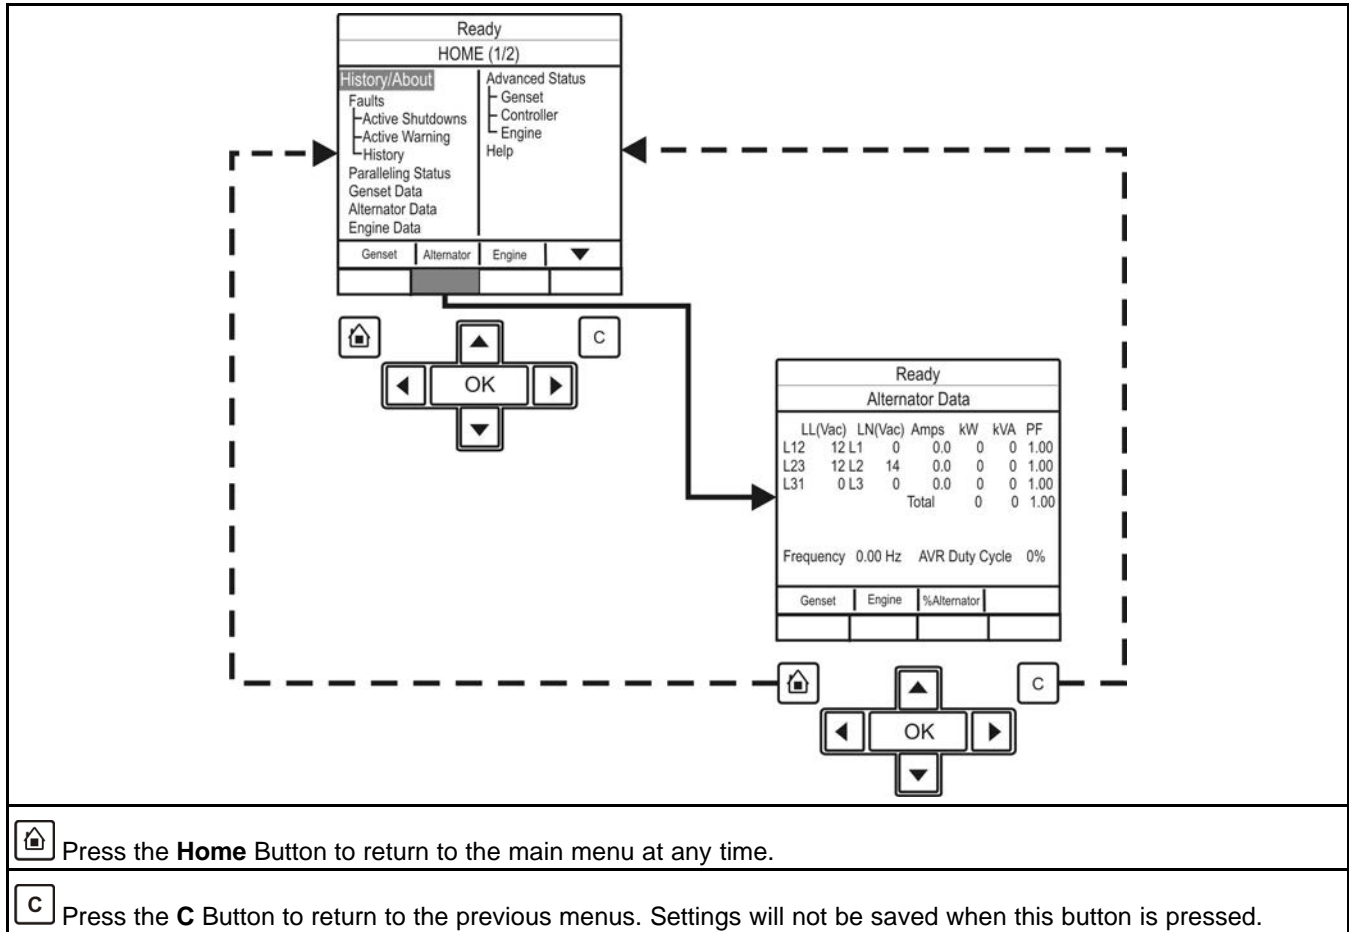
Ready
HOME (1/2)

History/About
Faults
Active Shutdowns
Active Warning
History
Paralleling Status
Genset Data
Alternator Data
Engine Data

Advanced Status
Genset
Controller
Engine
Help

Genset | Alternator | Engine | ▼

C

OK

Ready
Alternator Data

| | LL(Vac) | | LN(Vac) | Amps | kW | kVA | PF |
|---|---|---|---|---|---|---|---|
| L12 | 12 | L1 | 0 | 0.0 | 0 | 0 | 1.00 |
| L23 | 12 | L2 | 14 | 0.0 | 0 | 0 | 1.00 |
| L31 | 0 | L3 | 0 | 0.0 | 0 | 0 | 1.00 |
| | | | Total | | 0 | 0 | 1.00 |

Frequency 0.00 Hz AVR Duty Cycle 0%

Genset | Engine | %Alternator

C

OK

Press the **Home** Button to return to the main menu at any time.

C Press the **C** Button to return to the previous menus. Settings will not be saved when this button is pressed.